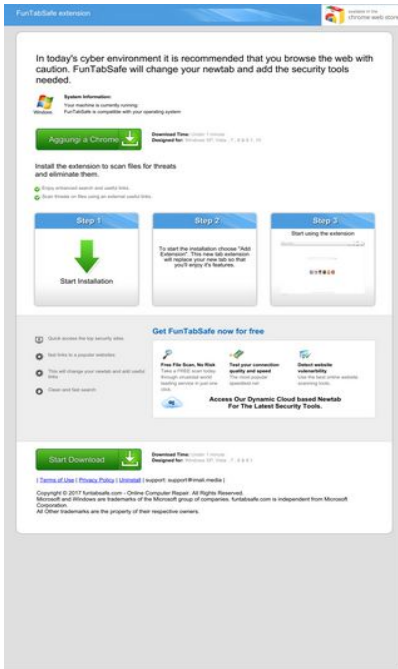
FunTabSafe extension

available in the chrome web store

In today's cyber environment it is recommended that you browse the web with caution. FunTabSafe will change your newtab and add the security tools needed.

System Information:
Your machine is currently running:
FunTabSafe is compatible with your operating system

Windows

Aggiungi a Chrome

Download Time: Under 1 minute
Designed for: Windows XP, Vista, 7, 8 & 8.1, 10

Install the extension to scan files for threats and eliminate them.

Enjoy enhanced search and useful links.
Scan threats on files using an external useful links.

Step 1

Start Installation

Step 2

To start the installation choose "Add Extension". This new tab extension will replace your new tab so that you'll enjoy it's features.

Step 3

Start using the extension

Quick access the top security sites
Get links to a popular websites
This will change your newtab and add useful links
Clean and fast search

Get FunTabSafe now for free

Free File Scan, No Risk
Take a FREE scan today through unrivaled world leading service in just one click.

Test your connection quality and speed
The most popular speedtest.net

Detect website vulnerability
Use the best online website scanning tools

Access Our Dynamic Cloud based Newtab For The Latest Security Tools.

Start Download

Download Time: Under 1 minute
Designed for: Windows XP, Vista, 7, 8 & 8.1

| Terms of Use | Privacy Policy | Uninstall | support: support@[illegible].media |

Copyright © 2017 funtabsafe.com - Online Computer Repair. All Rights Reserved.
Microsoft and Windows are trademarks of the Microsoft group of companies. funtabsafe.com is independent from Microsoft Corporation.
All Other trademarks are the property of their respective owners.